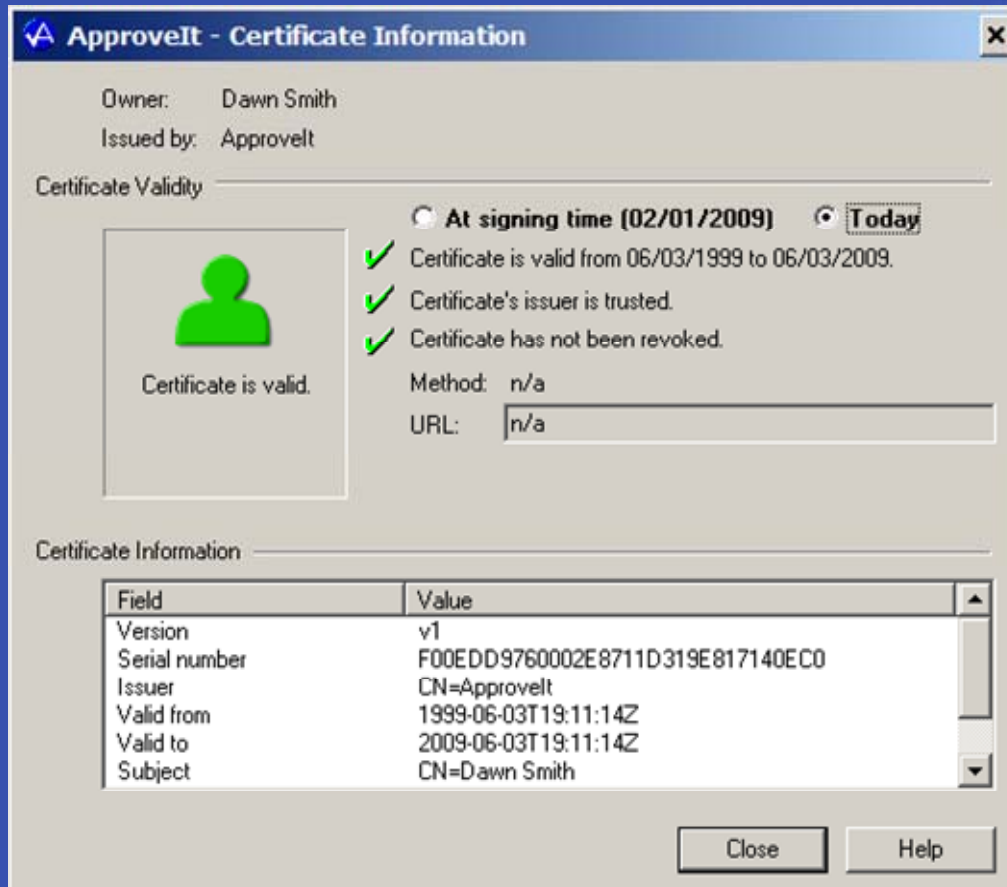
ApproveIt - Certificate Information

Owner: Dawn Smith
Issued by: ApproveIt

Certificate Validity

At signing time (02/01/2009) Today

Certificate is valid.

Certificate is valid from 06/03/1999 to 06/03/2009.
Certificate's issuer is trusted.
Certificate has not been revoked.
Method: n/a
URL: n/a

Certificate Information

| Field | Value |
|---|---|
| Version | v1 |
| Serial number | F00EDD9760002E8711D319E817140EC0 |
| Issuer | CN=ApproveIt |
| Valid from | 1999-06-03T19:11:14Z |
| Valid to | 2009-06-03T19:11:14Z |
| Subject | CN=Dawn Smith |

Close Help